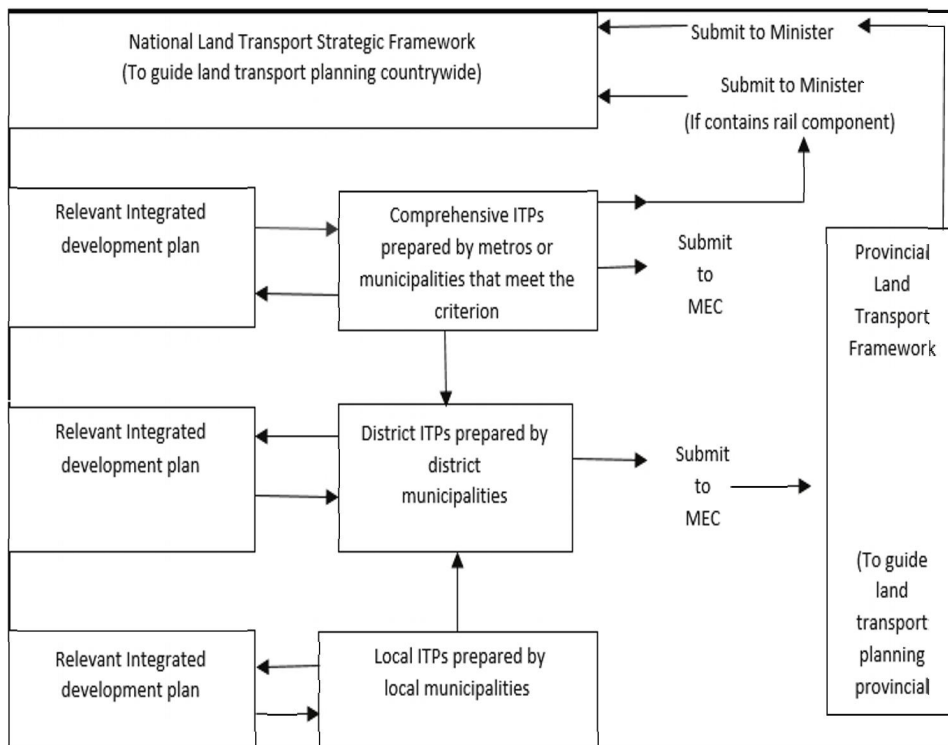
National Land Transport Strategic Framework
(To guide land transport planning countrywide)

Submit to Minister

Submit to Minister
(If contains rail component)

Relevant Integrated development plan

Comprehensive ITPs prepared by metros or municipalities that meet the criterion

Submit to MEC

Provincial Land Transport Framework

Relevant Integrated development plan

District ITPs prepared by district municipalities

Submit to MEC

Relevant Integrated development plan

Local ITPs prepared by local municipalities

(To guide land transport planning provincial